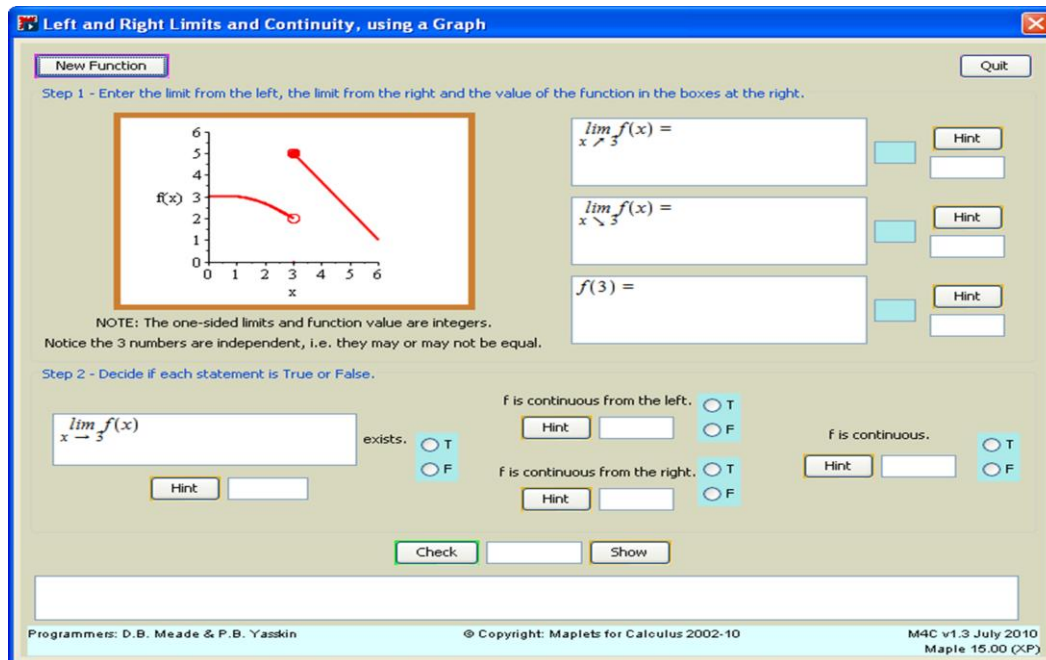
Left and Right Limits and Continuity, using a Graph

New Function

Quit

Step 1 - Enter the limit from the left, the limit from the right and the value of the function in the boxes at the right.

6
5
4
f(x) 3
2
1
0
0 1 2 3 4 5 6
x

NOTE: The one-sided limits and function value are integers.
Notice the 3 numbers are independent, i.e. they may or may not be equal.

$\lim_{x \nearrow 3} f(x) =$

Hint

$\lim_{x \searrow 3} f(x) =$

Hint

$f(3) =$

Hint

Step 2 - Decide if each statement is True or False.

$\lim_{x \to 3} f(x)$ exists.

T
F

Hint

f is continuous from the left.

T
F

Hint

f is continuous from the right.

T
F

Hint

f is continuous.

T
F

Hint

Check

Show

Programmers: D.B. Meade & P.B. Yasskin

© Copyright: Maplets for Calculus 2002-10

M4C v1.3 July 2010
Maple 15.00 (XP)